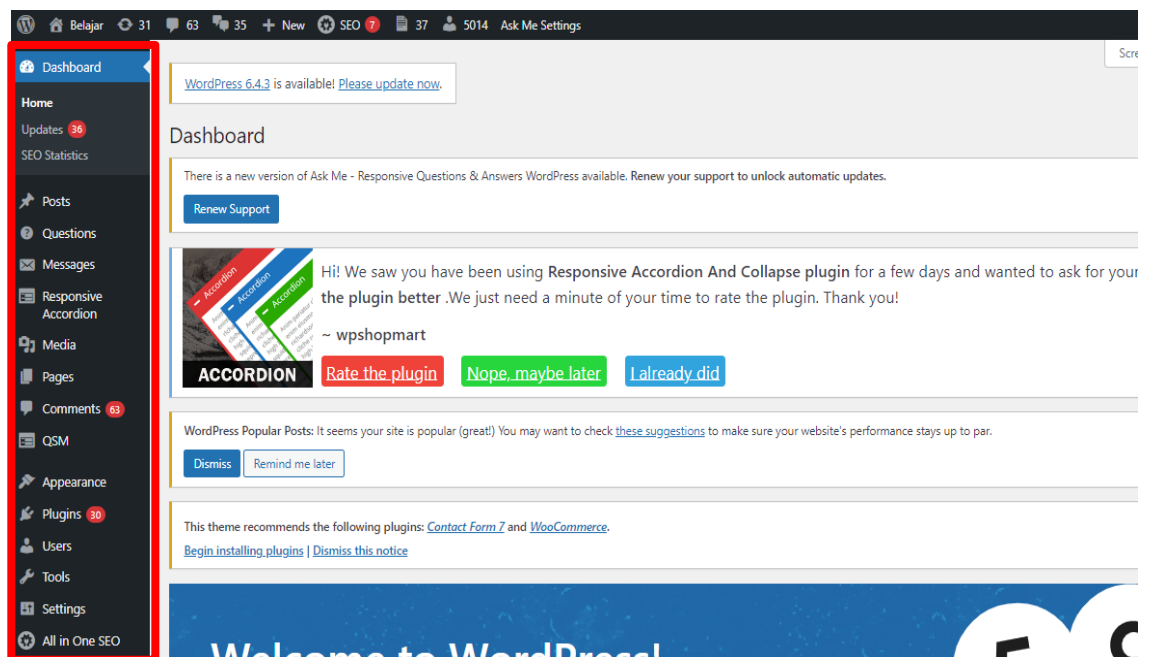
Belajar 31 63 35 + New SEO 7 37 5014 Ask Me Settings

Scre

Dashboard
Home
Updates 36
SEO Statistics
Posts
Questions
Messages
Responsive Accordion
Media
Pages
Comments 63
QSM
Appearance
Plugins 30
Users
Tools
Settings
All in One SEO

WordPress 6.4.3 is available! Please update now.

Dashboard

There is a new version of Ask Me - Responsive Questions & Answers WordPress available. Renew your support to unlock automatic updates.

Renew Support

ACCORDION

Hi! We saw you have been using Responsive Accordion And Collapse plugin for a few days and wanted to ask for your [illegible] the plugin better .We just need a minute of your time to rate the plugin. Thank you!

~ wpshopmart

Rate the plugin Nope, maybe later I already did

WordPress Popular Posts: It seems your site is popular (great!) You may want to check these suggestions to make sure your website's performance stays up to par.

Dismiss Remind me later

This theme recommends the following plugins: Contact Form 7 and WooCommerce.

Begin installing plugins | Dismiss this notice

Welcome to WordPress!